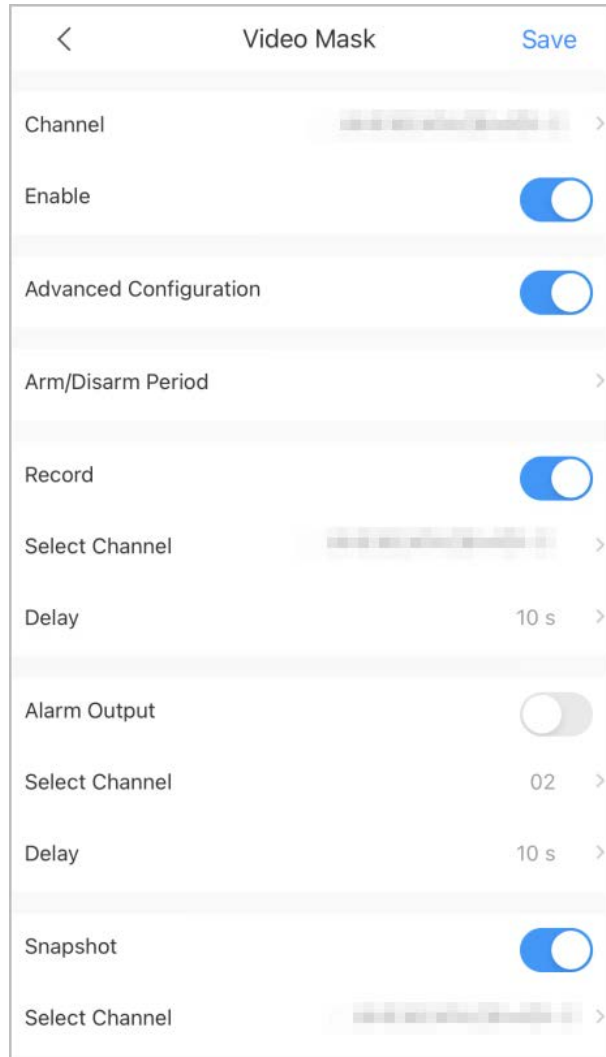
<

Video Mask

Save

Channel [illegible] >

Enable

Advanced Configuration

Arm/Disarm Period >

Record

Select Channel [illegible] >

Delay 10 s >

Alarm Output

Select Channel 02 >

Delay 10 s >

Snapshot

Select Channel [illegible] >